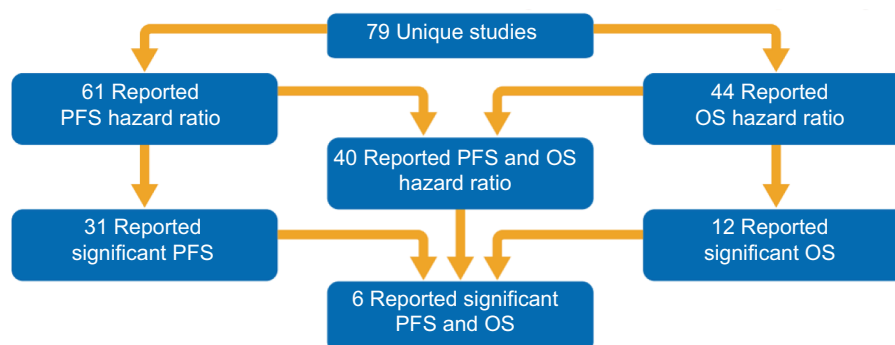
79 Unique studies

61 Reported PFS hazard ratio

44 Reported OS hazard ratio

40 Reported PFS and OS hazard ratio

31 Reported significant PFS

12 Reported significant OS

6 Reported significant PFS and OS